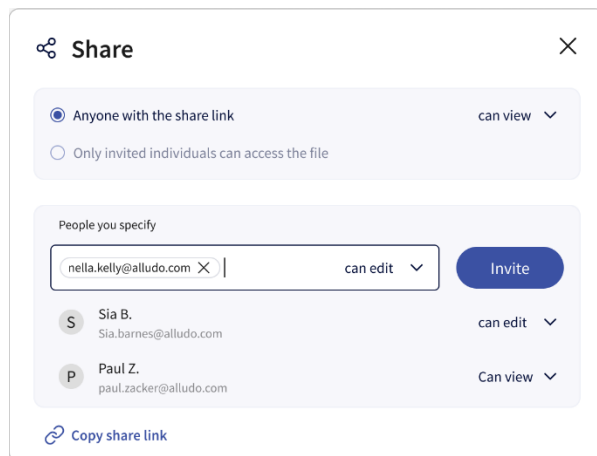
Share

Anyone with the share link

can view

Only invited individuals can access the file

People you specify

nella.kelly@alludo.com

can edit

Invite

S Sia B.
Sia.barnes@alludo.com

can edit

P Paul Z.
paul.zacker@alludo.com

Can view

Copy share link